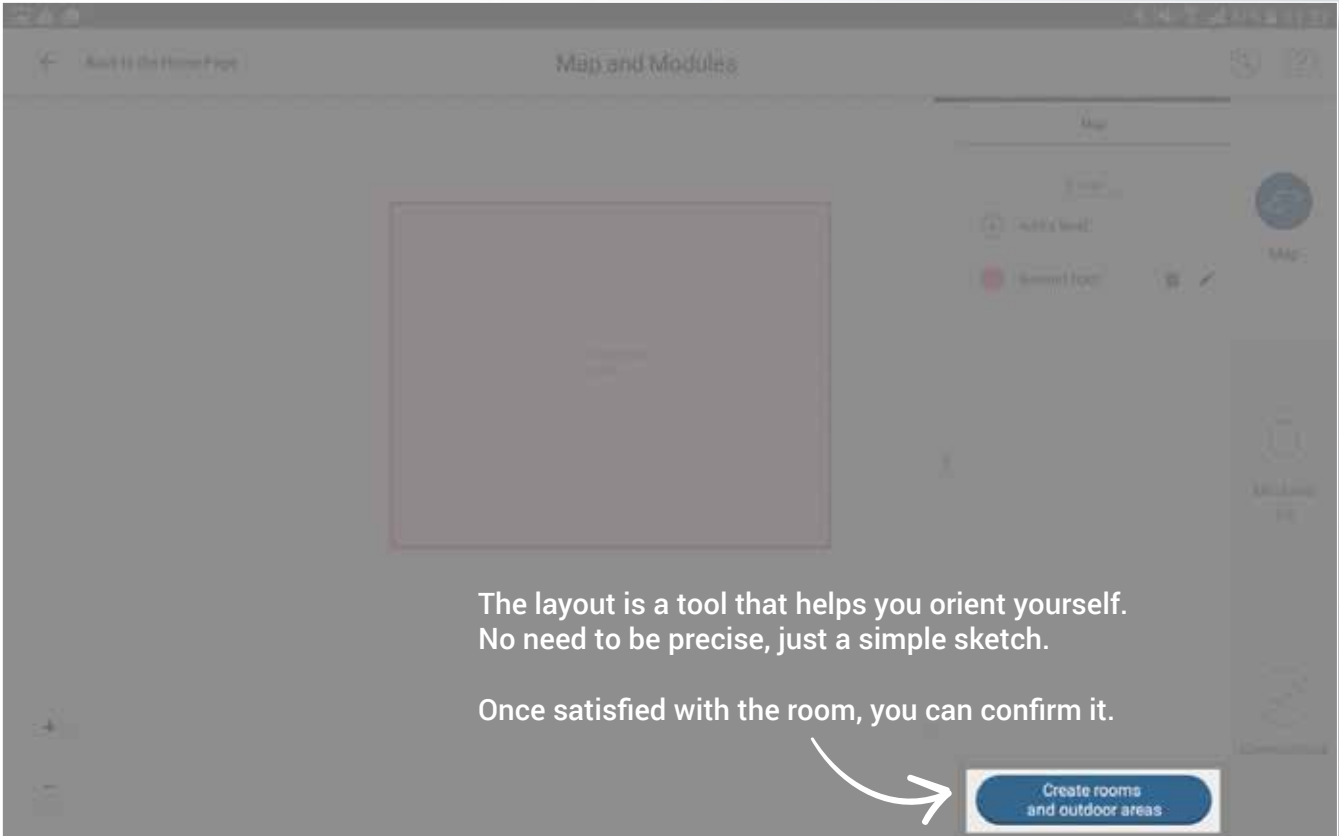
Back to the Home Page

Map and Modules

Map

Add a level

Ground floor

Map

The layout is a tool that helps you orient yourself. No need to be precise, just a simple sketch.

Once satisfied with the room, you can confirm it.

Create rooms and outdoor areas